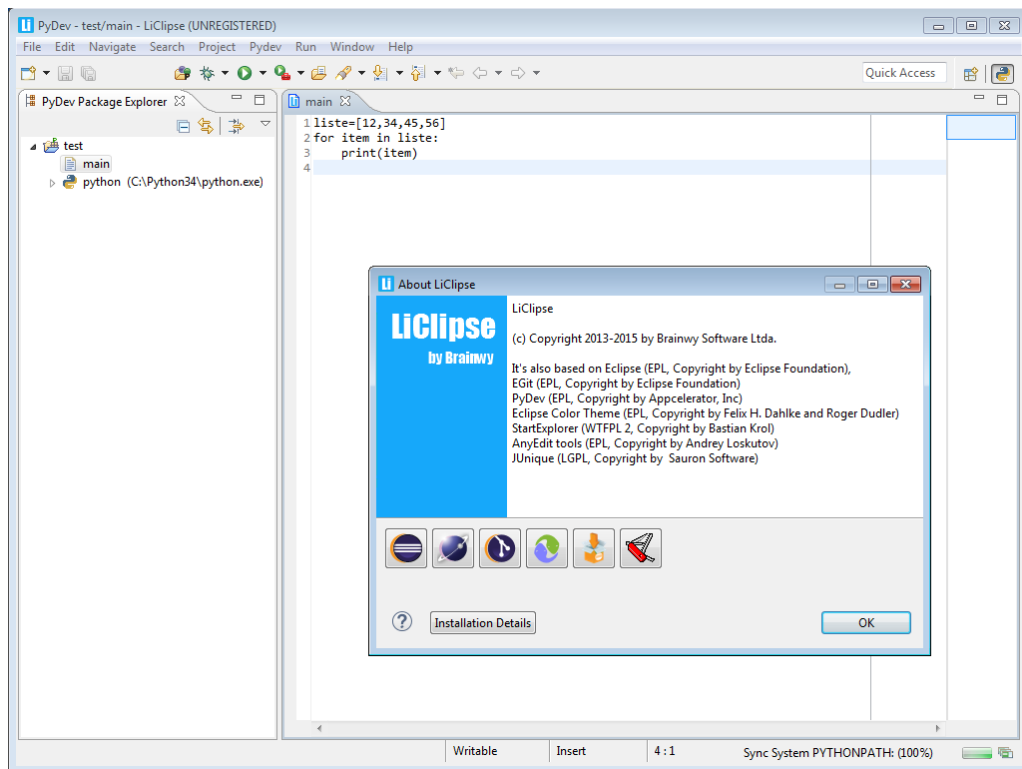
PyDev - test/main - LiClipse (UNREGISTERED)

File Edit Navigate Search Project Pydev Run Window Help

Quick Access

PyDev Package Explorer

test
main
python (C:\Python34\python.exe)

main

1 liste=[12,34,45,56]
2 for item in liste:
3     print(item)
4

About LiClipse

LiClipse
by Brainwy

LiClipse

(c) Copyright 2013-2015 by Brainwy Software Ltda.

It's also based on Eclipse (EPL, Copyright by Eclipse Foundation),
EGit (EPL, Copyright by Eclipse Foundation)
PyDev (EPL, Copyright by Appcelerator, Inc)
Eclipse Color Theme (EPL, Copyright by Felix H. Dahlke and Roger Dudler)
StartExplorer (WTFPL 2, Copyright by Bastian Krol)
AnyEdit tools (EPL, Copyright by Andrey Loskutov)
JUnique (LGPL, Copyright by Sauron Software)

Installation Details

OK

Writable | Insert | 4 : 1 | Sync System PYTHONPATH: (100%)